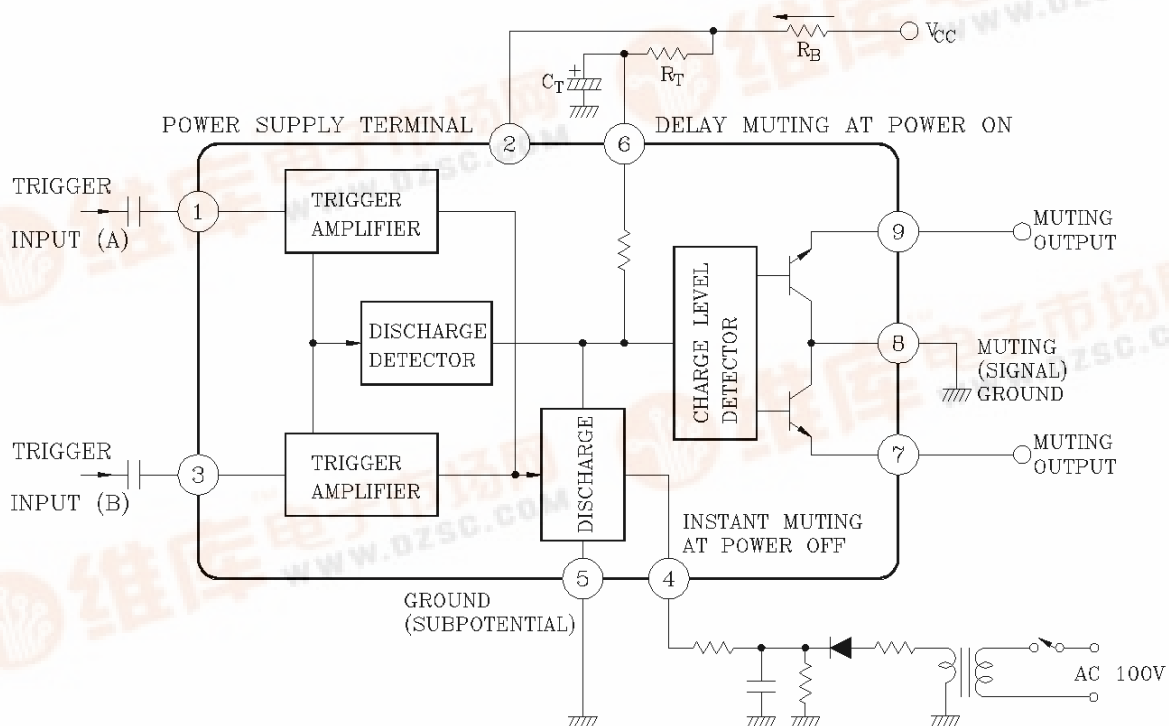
$V_{CC}$
$R_B$
$C_T$
$R_T$
POWER SUPPLY TERMINAL
2
6
DELAY MUTING AT POWER ON
TRIGGER
INPUT (A)
1
TRIGGER AMPLIFIER
9
MUTING OUTPUT
DISCHARGE DETECTOR
CHARGE LEVEL DETECTOR
8
MUTING (SIGNAL) GROUND
TRIGGER
INPUT (B)
3
TRIGGER AMPLIFIER
DISCHARGE
7
MUTING OUTPUT
INSTANT MUTING AT POWER OFF
5
4
GROUND (SUBPOTENTIAL)
AC 100V
www.dzsc.com
维库电子市场网